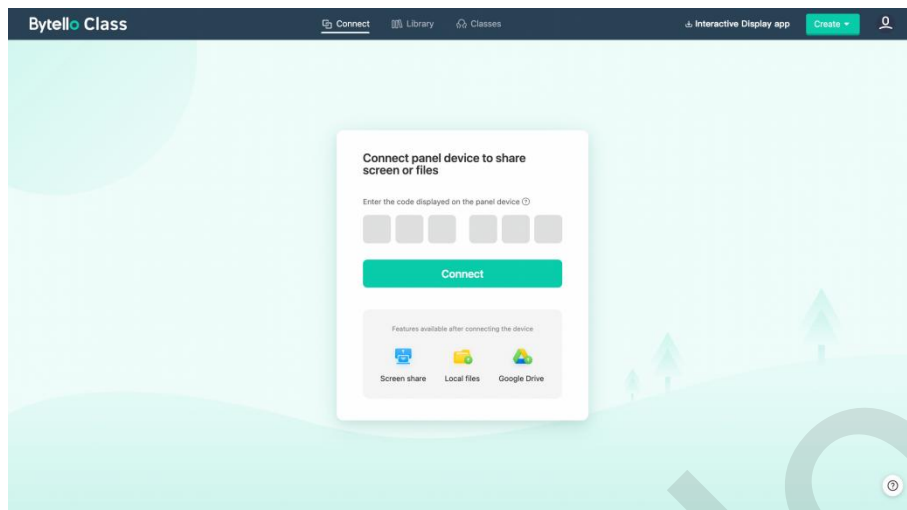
Bytello Class

Connect Library Classes

Interactive Display app Create

Connect panel device to share screen or files

Enter the code displayed on the panel device

Connect

Features available after connecting the device

Screen share Local files Google Drive